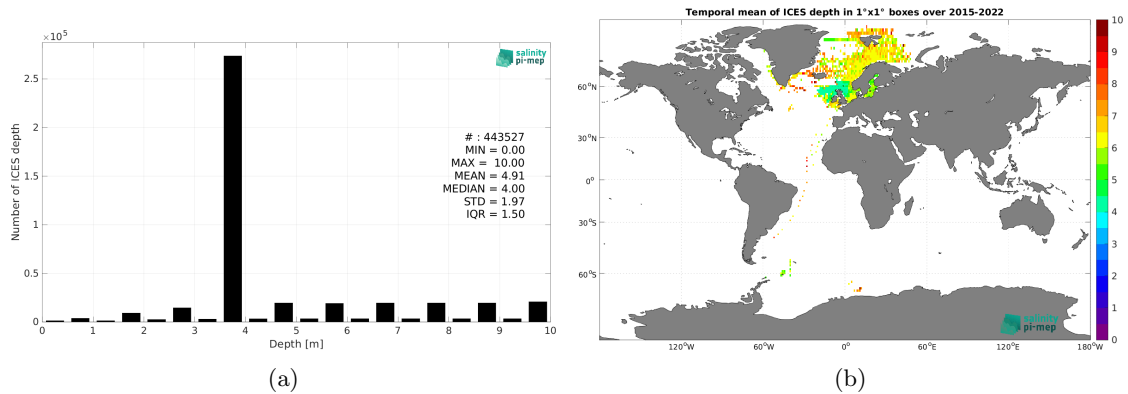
$\times 10^5$

salinity pi-mep

# : 443527
MIN = 0.00
MAX = 10.00
MEAN = 4.91
MEDIAN = 4.00
STD = 1.97
IQR = 1.50

Number of ICES depth

2.5
2
1.5
1
0.5
0

0 1 2 3 4 5 6 7 8 9 10

Depth [m]

(a)

Temporal mean of ICES depth in 1°x1° boxes over 2015-2022

60°N
30°N
0°
30°S
60°S

120°W 60°W 0° 60°E 120°E 180°W

10
9
8
7
6
5
4
3
2
1
0

salinity pi-mep

(b)